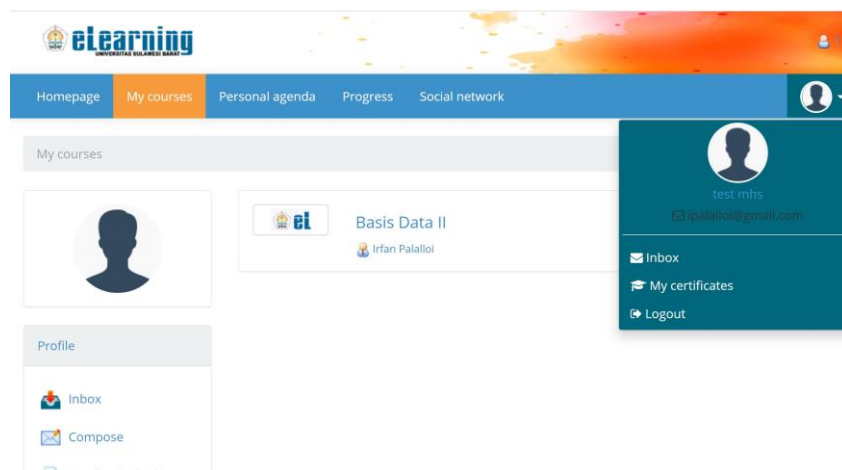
eLearning
UNIVERSITAS SULAWESI BARAT

Homepage My courses Personal agenda Progress Social network

My courses

ei

Basis Data II

Irfan Palalloi

Profile

Inbox

Compose

test mhs

ipalalloi@gmail.com

Inbox

My certificates

Logout